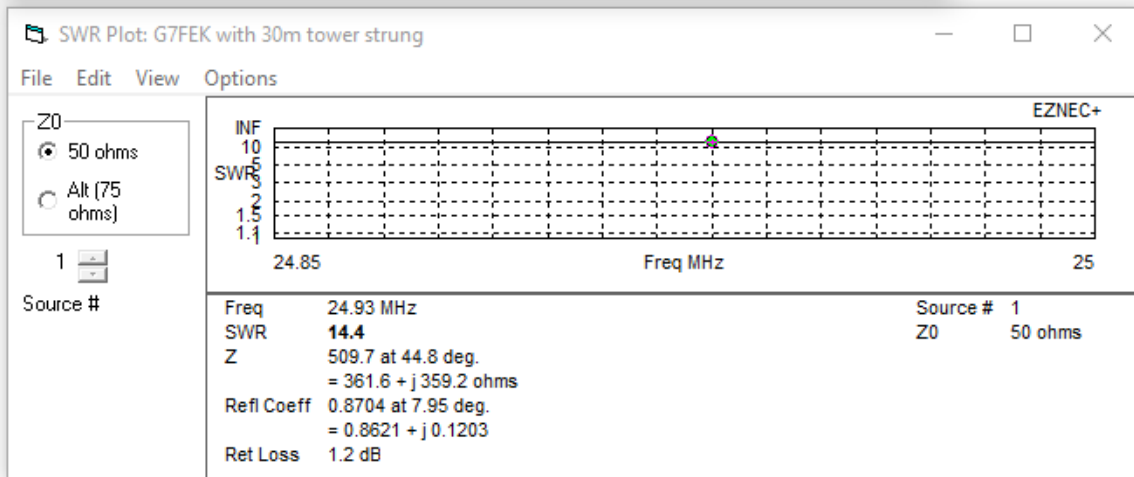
SWR Plot: G7FEK with 30m tower strung

File Edit View Options

Z0
50 ohms
Alt (75 ohms)

1

Source #

EZNEC+

INF
10
5
SWR
3
2
1.5
1.1
1

24.85
Freq MHz
25

| | | | |
|---|---|---|---|
| Freq | 24.93 MHz | Source # | 1 |
| SWR | **14.4** | Z0 | 50 ohms |
| Z | 509.7 at 44.8 deg. | | |
| | = 361.6 + j 359.2 ohms | | |
| Refl Coeff | 0.8704 at 7.95 deg. | | |
| | = 0.8621 + j 0.1203 | | |
| Ret Loss | 1.2 dB | | |